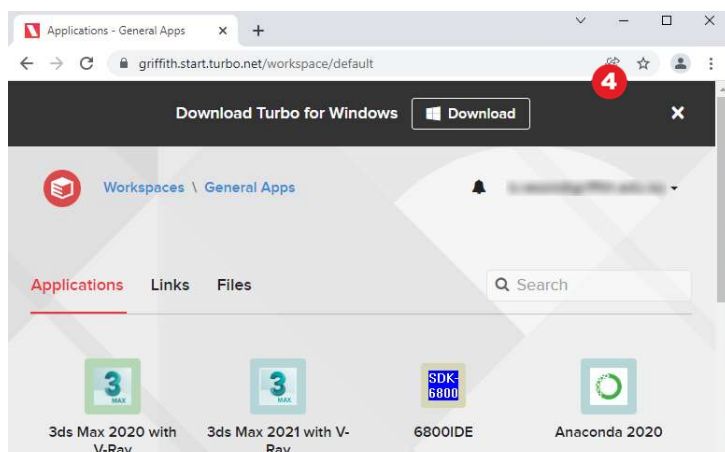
Applications - General Apps ×
+
griffith.start.turbo.net/workspace/default
4
Download Turbo for Windows
Download
×
Workspaces \ General Apps
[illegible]
Applications
Links
Files
Search
3 MAX
3ds Max 2020 with V-Ray
3 MAX
3ds Max 2021 with V-Ray
SDK-6800
6800IDE
Anaconda 2020